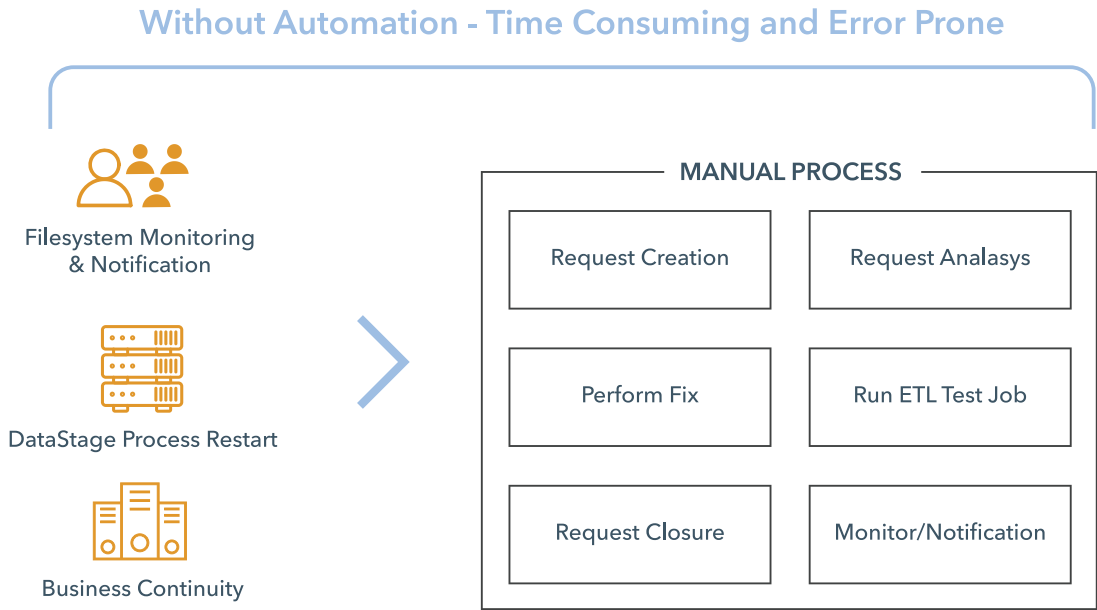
Without Automation - Time Consuming and Error Prone

Filesystem Monitoring & Notification

DataStage Process Restart

Business Continuity

MANUAL PROCESS

Request Creation

Request Analasys

Perform Fix

Run ETL Test Job

Request Closure

Monitor/Notification